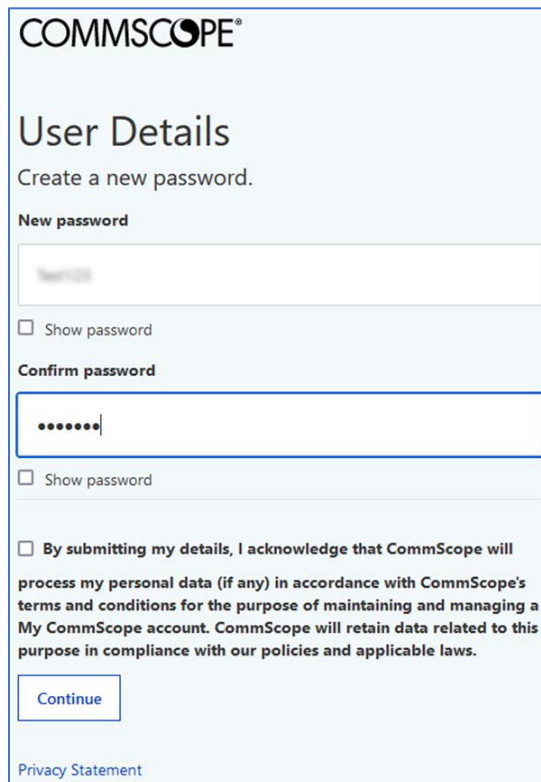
COMMSCOPE®

User Details

Create a new password.

New password

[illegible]

☐ Show password

Confirm password

•••••••

☐ Show password

☐ By submitting my details, I acknowledge that CommScope will process my personal data (if any) in accordance with CommScope's terms and conditions for the purpose of maintaining and managing a My CommScope account. CommScope will retain data related to this purpose in compliance with our policies and applicable laws.

Continue

Privacy Statement